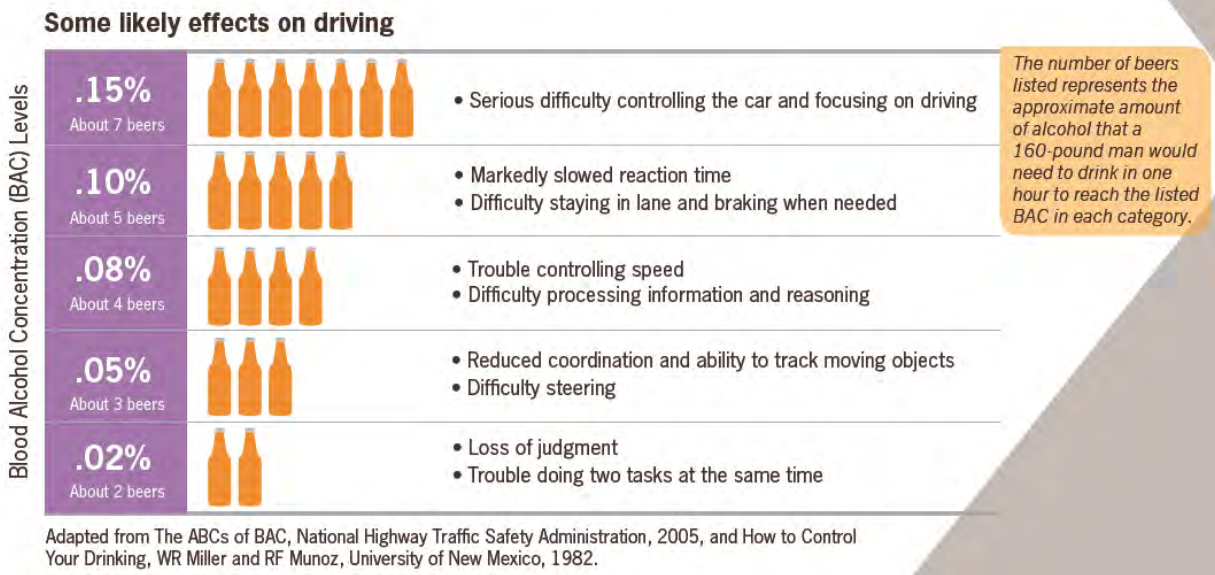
Some likely effects on driving

Blood Alcohol Concentration (BAC) Levels

| | |
|---|---|
| .15% About 7 beers | • Serious difficulty controlling the car and focusing on driving |
| .10% About 5 beers | • Markedly slowed reaction time • Difficulty staying in lane and braking when needed |
| .08% About 4 beers | • Trouble controlling speed • Difficulty processing information and reasoning |
| .05% About 3 beers | • Reduced coordination and ability to track moving objects • Difficulty steering |
| .02% About 2 beers | • Loss of judgment • Trouble doing two tasks at the same time |

The number of beers listed represents the approximate amount of alcohol that a 160-pound man would need to drink in one hour to reach the listed BAC in each category.

Adapted from The ABCs of BAC, National Highway Traffic Safety Administration, 2005, and How to Control Your Drinking, WR Miller and RF Munoz, University of New Mexico, 1982.